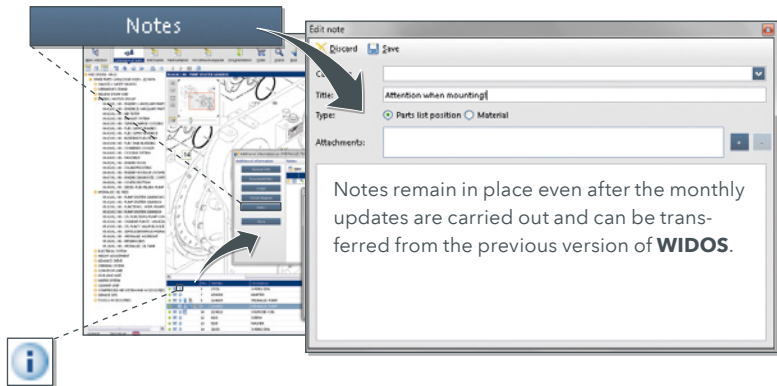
Notes

Edit note

Discard Save

Ca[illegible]

Title: Attention when mounting!

Type: Parts list position Material

Attachments:

Notes remain in place even after the monthly updates are carried out and can be transferred from the previous version of **WIDOS**.